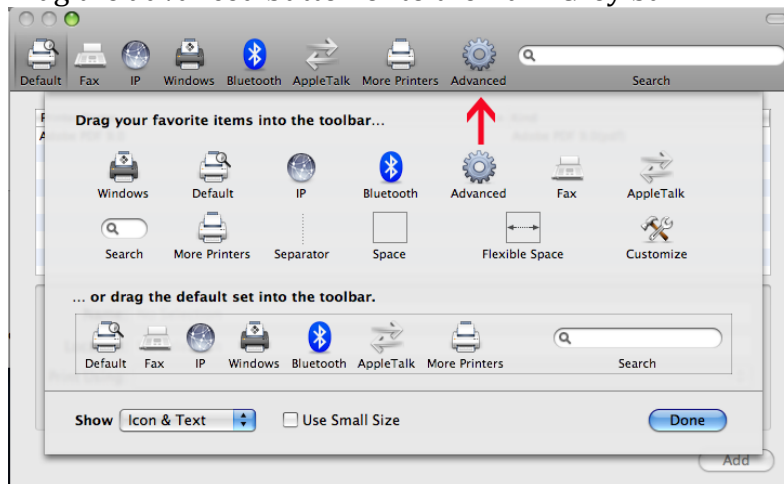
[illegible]

Default Fax IP Windows Bluetooth AppleTalk More Printers Advanced

Search

Drag your favorite items into the toolbar...

Windows Default IP Bluetooth Advanced Fax AppleTalk

Search More Printers Separator Space Flexible Space Customize

... or drag the default set into the toolbar.

Default Fax IP Windows Bluetooth AppleTalk More Printers

Search

Show Icon & Text Use Small Size Done

Add